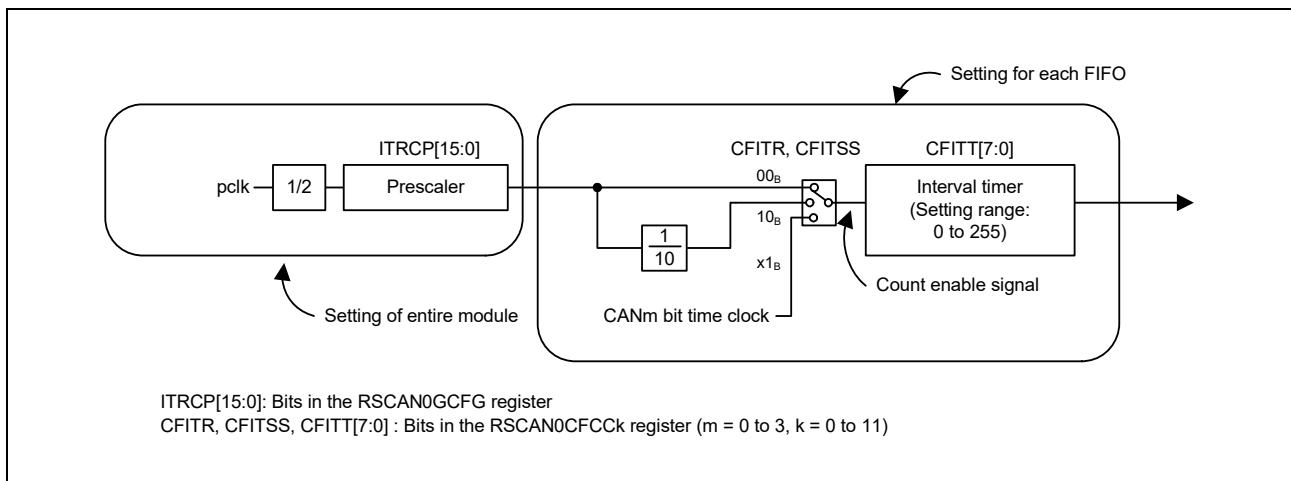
Setting for each FIFO

ITRCP[15:0]

CFITR, CFITSS

CFITT[7:0]

pclk

1/2

Prescaler

$00_B$

$10_B$

$x1_B$

$\frac{1}{10}$

Interval timer (Setting range: 0 to 255)

Count enable signal

CANm bit time clock

Setting of entire module

ITRCP[15:0]: Bits in the RSCAN0GCFG register
CFITR, CFITSS, CFITT[7:0] : Bits in the RSCAN0CFCCk register (m = 0 to 3, k = 0 to 11)